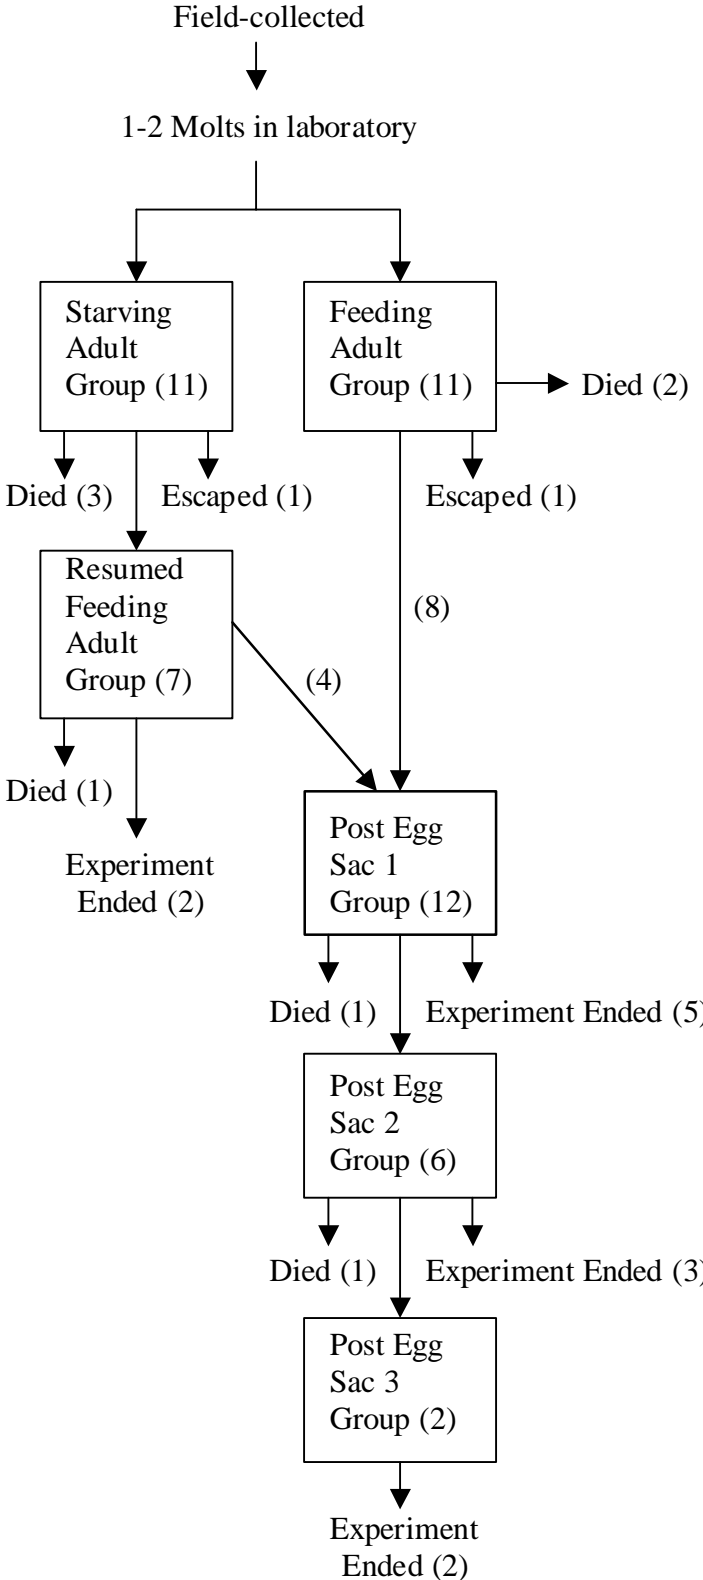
Field-collected

1-2 Molts in laboratory

Starving Adult Group (11)

Feeding Adult Group (11)

Died (2)

Died (3)

Escaped (1)

Escaped (1)

Resumed Feeding Adult Group (7)

(8)

(4)

Died (1)

Experiment Ended (2)

Post Egg Sac 1 Group (12)

Died (1)

Experiment Ended (5)

Post Egg Sac 2 Group (6)

Died (1)

Experiment Ended (3)

Post Egg Sac 3 Group (2)

Experiment Ended (2)